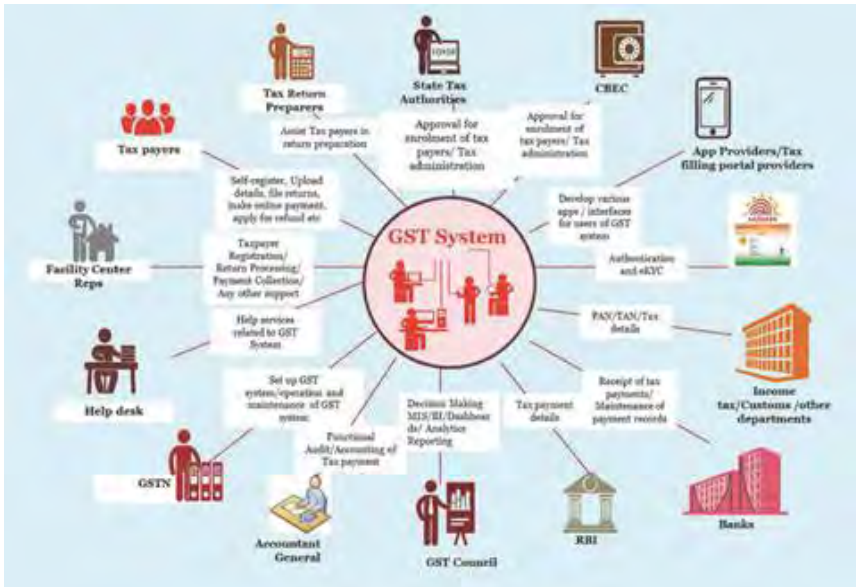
GST System

Tax Return Preparers

State Tax Authorities

CBEC

App Providers/Tax filling portal providers

Tax payers

Facility Center Reps

Help desk

GSTN

Accountant General

GST Council

RBI

Banks

Income tax/Customs /other departments

Assist Tax payers in return preparation

Approval for enrolment of tax payers/ Tax administration

Approval for enrolment of tax payers/ Tax administration

Self-register, Upload details, file returns, make online payment, apply for refund etc

Develop various apps / interfaces for users of GST system

Taxpayer Registration/ Return Processing/ Payment Collection/ Any other support

Authentication and eKYC

Help services related to GST System

PAN/TAN/Tax details

Set up GST system/operation and maintenance of GST system

Receipt of tax payments/ Maintenance of payment records

Decision Making MIS/BI/Dashboards/ Analytics Reporting

Tax payment details

Functional Audit/Accounting of Tax payment